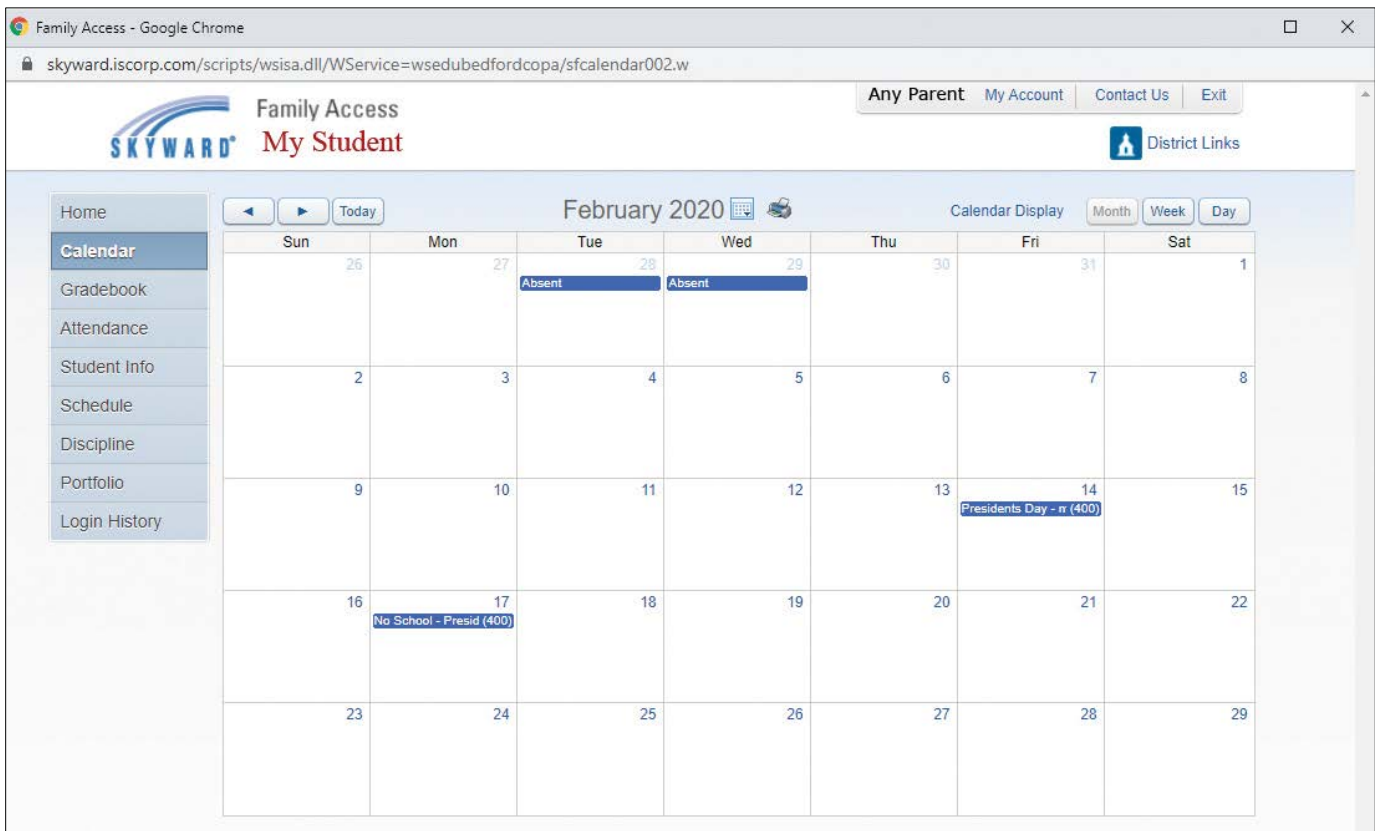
Family Access - Google Chrome

skyward.iscorp.com/scripts/wsisa.dll/WService=wsedubedfordcopa/sfcalendar002.w

SKYWARD® Family Access
My Student

Any Parent My Account Contact Us Exit

District Links

Home
Calendar
Gradebook
Attendance
Student Info
Schedule
Discipline
Portfolio
Login History

◄ ► Today

February 2020

Calendar Display Month Week Day

| Sun | Mon | Tue | Wed | Thu | Fri | Sat |
|---|---|---|---|---|---|---|
| 26 | 27 | 28 Absent | 29 Absent | 30 | 31 | 1 |
| 2 | 3 | 4 | 5 | 6 | 7 | 8 |
| 9 | 10 | 11 | 12 | 13 | 14 Presidents Day - n (400) | 15 |
| 16 | 17 No School - Presid (400) | 18 | 19 | 20 | 21 | 22 |
| 23 | 24 | 25 | 26 | 27 | 28 | 29 |